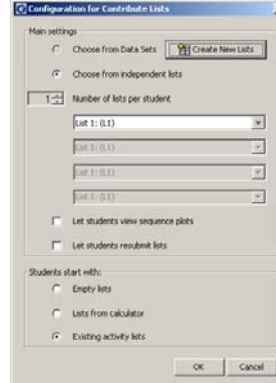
Configuration for Contribute Lists

Main settings

Choose from Data Sets

Create New Lists

Choose from independent lists

1

Number of lists per student

List 1: (L1)

List 1: (L1)

List 1: (L1)

List 1: (L1)

List 1: (L1)

Let students view sequence plots

Let students resubmit lists

Students start with:

Empty lists

Lists from calculator

Existing activity lists

OK

Cancel